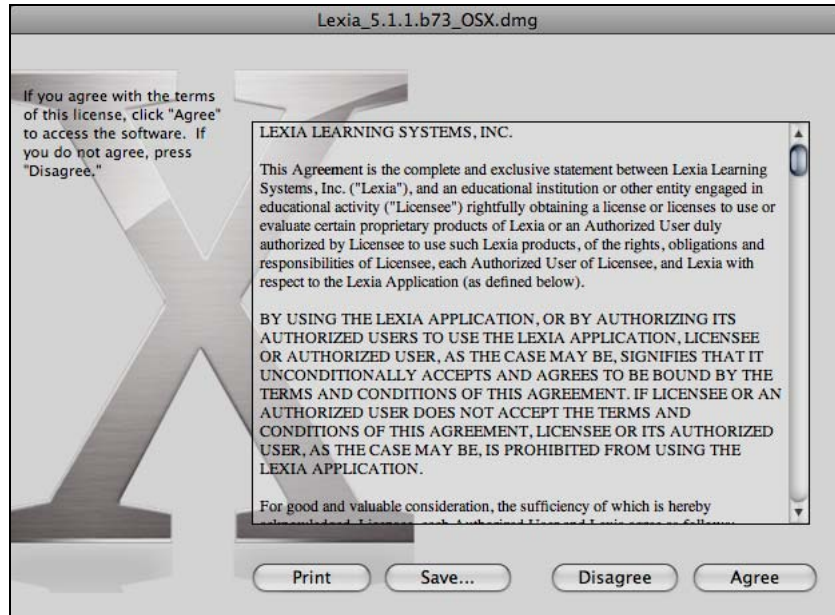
Lexia_5.1.1.b73_OSX.dmg

If you agree with the terms of this license, click "Agree" to access the software. If you do not agree, press "Disagree."

LEXIA LEARNING SYSTEMS, INC.

This Agreement is the complete and exclusive statement between Lexia Learning Systems, Inc. ("Lexia"), and an educational institution or other entity engaged in educational activity ("Licensee") rightfully obtaining a license or licenses to use or evaluate certain proprietary products of Lexia or an Authorized User duly authorized by Licensee to use such Lexia products, of the rights, obligations and responsibilities of Licensee, each Authorized User of Licensee, and Lexia with respect to the Lexia Application (as defined below).

BY USING THE LEXIA APPLICATION, OR BY AUTHORIZING ITS AUTHORIZED USERS TO USE THE LEXIA APPLICATION, LICENSEE OR AUTHORIZED USER, AS THE CASE MAY BE, SIGNIFIES THAT IT UNCONDITIONALLY ACCEPTS AND AGREES TO BE BOUND BY THE TERMS AND CONDITIONS OF THIS AGREEMENT. IF LICENSEE OR AN AUTHORIZED USER DOES NOT ACCEPT THE TERMS AND CONDITIONS OF THIS AGREEMENT, LICENSEE OR ITS AUTHORIZED USER, AS THE CASE MAY BE, IS PROHIBITED FROM USING THE LEXIA APPLICATION.

For good and valuable consideration, the sufficiency of which is hereby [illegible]

Print Save... Disagree Agree